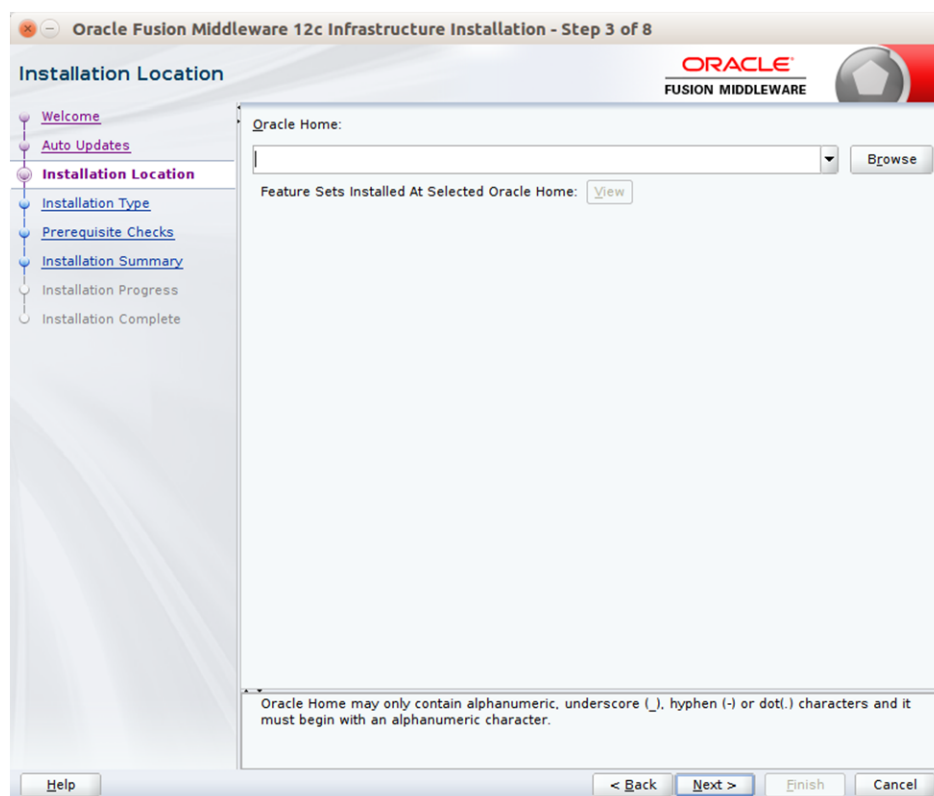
Oracle Fusion Middleware 12c Infrastructure Installation - Step 3 of 8

Installation Location

ORACLE
FUSION MIDDLEWARE

Welcome
Auto Updates
Installation Location
Installation Type
Prerequisite Checks
Installation Summary
Installation Progress
Installation Complete

Oracle Home:

Browse

Feature Sets Installed At Selected Oracle Home: View

Oracle Home may only contain alphanumeric, underscore (_), hyphen (-) or dot(.) characters and it must begin with an alphanumeric character.

Help

< Back

Next >

Finish

Cancel